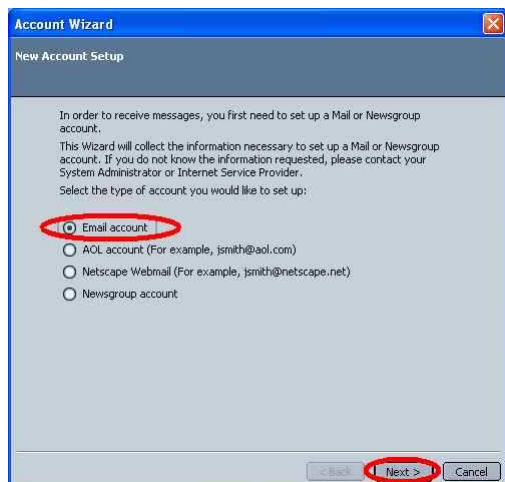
Account Wizard

New Account Setup

In order to receive messages, you first need to set up a Mail or Newsgroup account.

This Wizard will collect the information necessary to set up a Mail or Newsgroup account. If you do not know the information requested, please contact your System Administrator or Internet Service Provider.

Select the type of account you would like to set up:

Email account

AOL account (For example, jsmith@aol.com)

Netscape Webmail (For example, jsmith@netscape.net)

Newsgroup account

< Back

Next >

Cancel